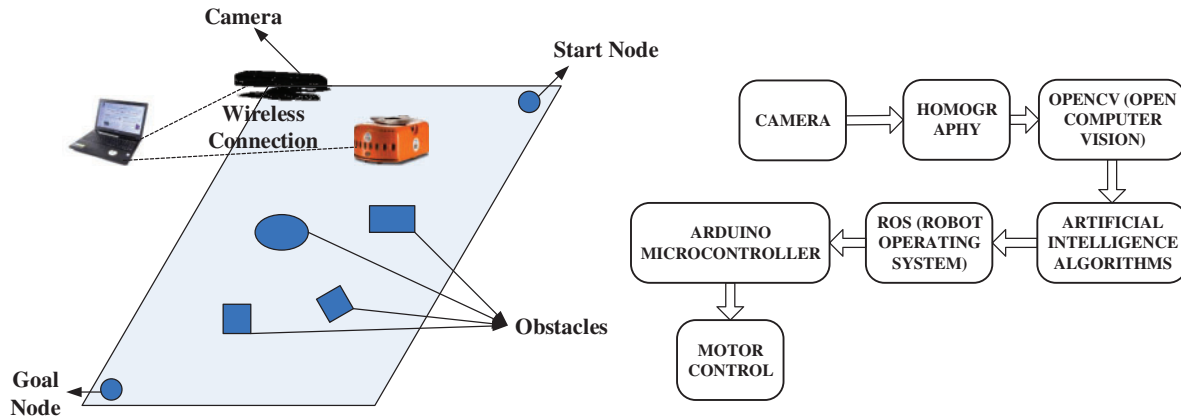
Camera

Start Node

Wireless Connection

Obstacles

Goal Node

CAMERA

HOMOGR APHY

OPENCV (OPEN COMPUTER VISION)

ARTIFICIAL INTELLIGENCE ALGORITHMS

ROS (ROBOT OPERATING SYSTEM)

ARDUINO MICROCONTROLLER

MOTOR CONTROL